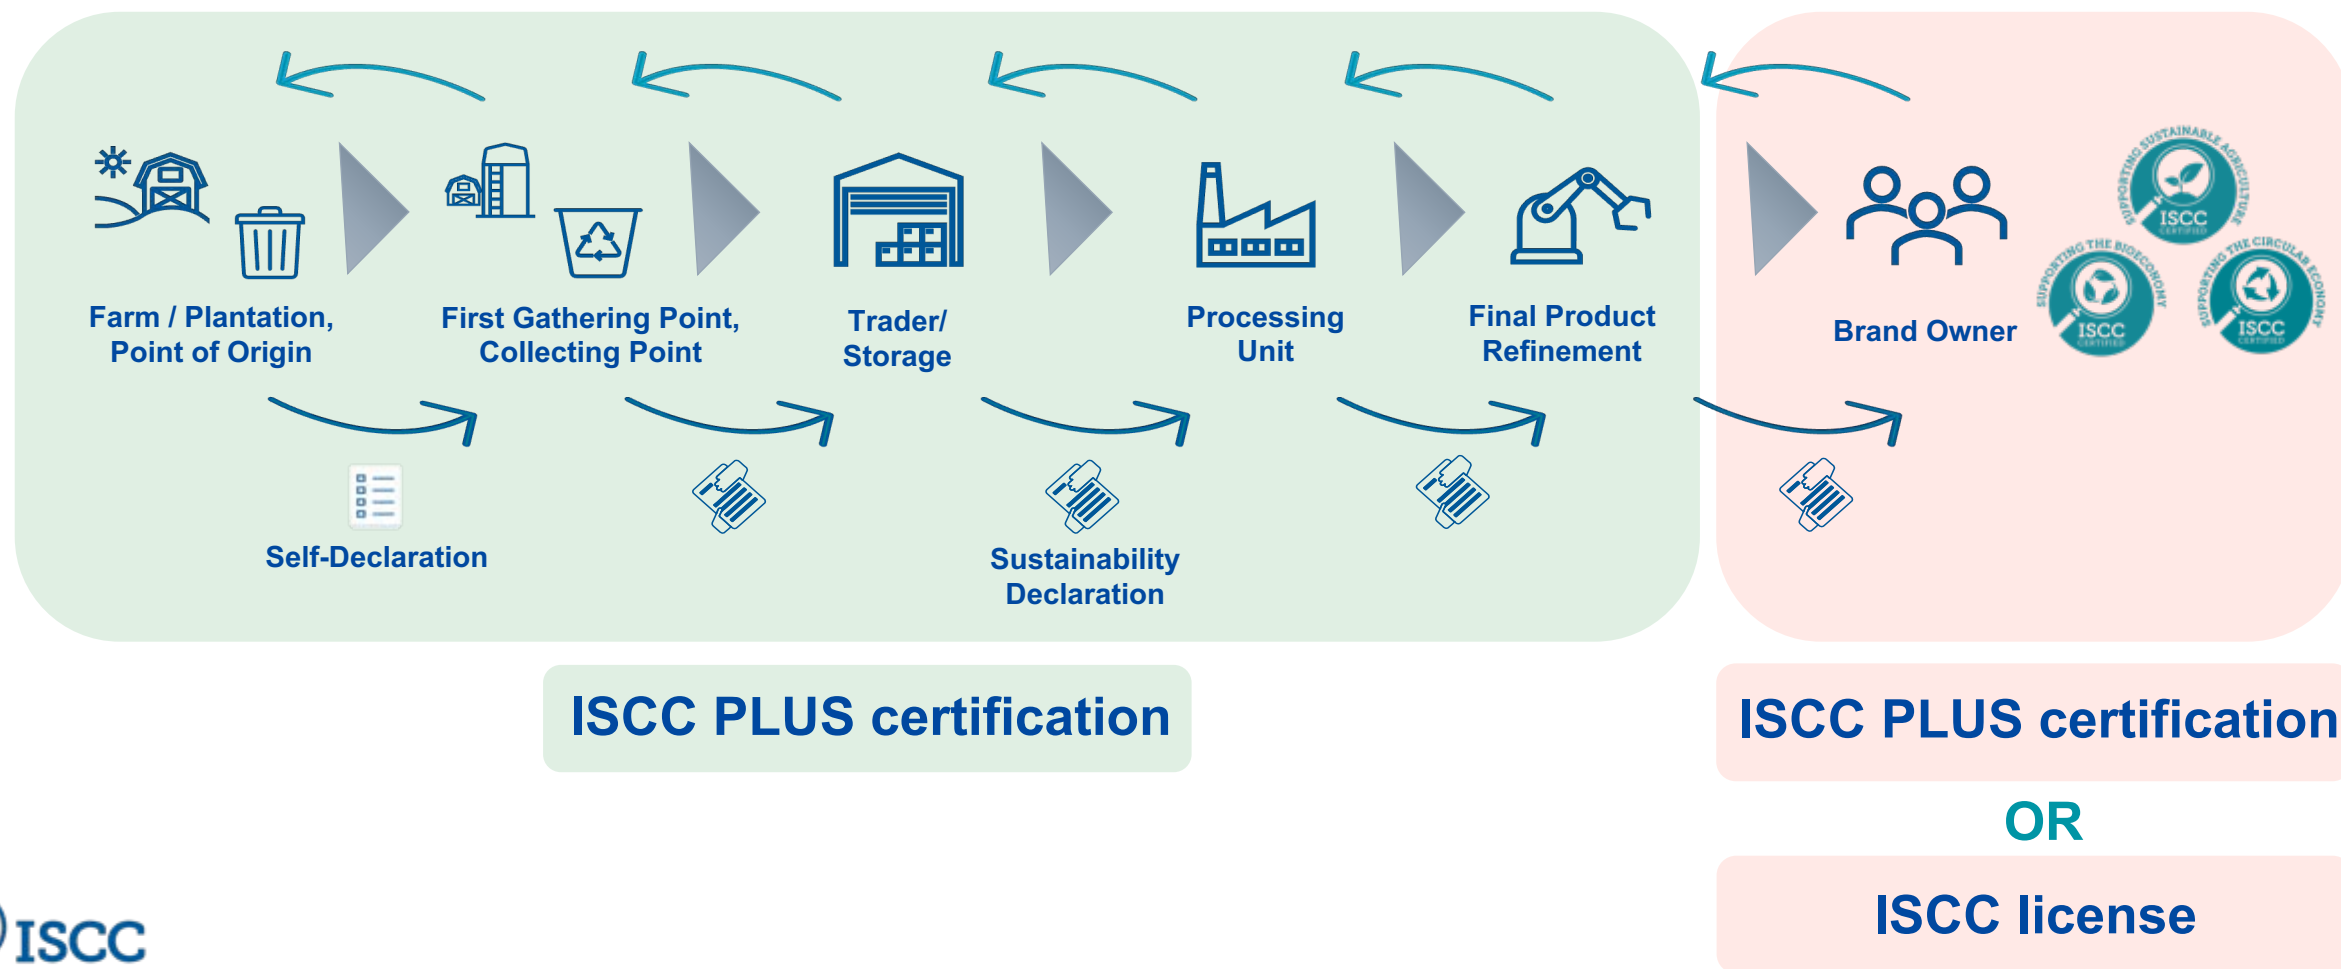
Farm / Plantation, Point of Origin

First Gathering Point, Collecting Point

Trader/ Storage

Processing Unit

Final Product Refinement

Brand Owner

SUPPORTING SUSTAINABLE AGRICULTURE ISCC CERTIFIED

SUPPORTING THE BIOECONOMY ISCC CERTIFIED

SUPPORTING THE CIRCULAR ECONOMY ISCC CERTIFIED

Self-Declaration

Sustainability Declaration

ISCC PLUS certification

ISCC PLUS certification

OR

ISCC license

ISCC